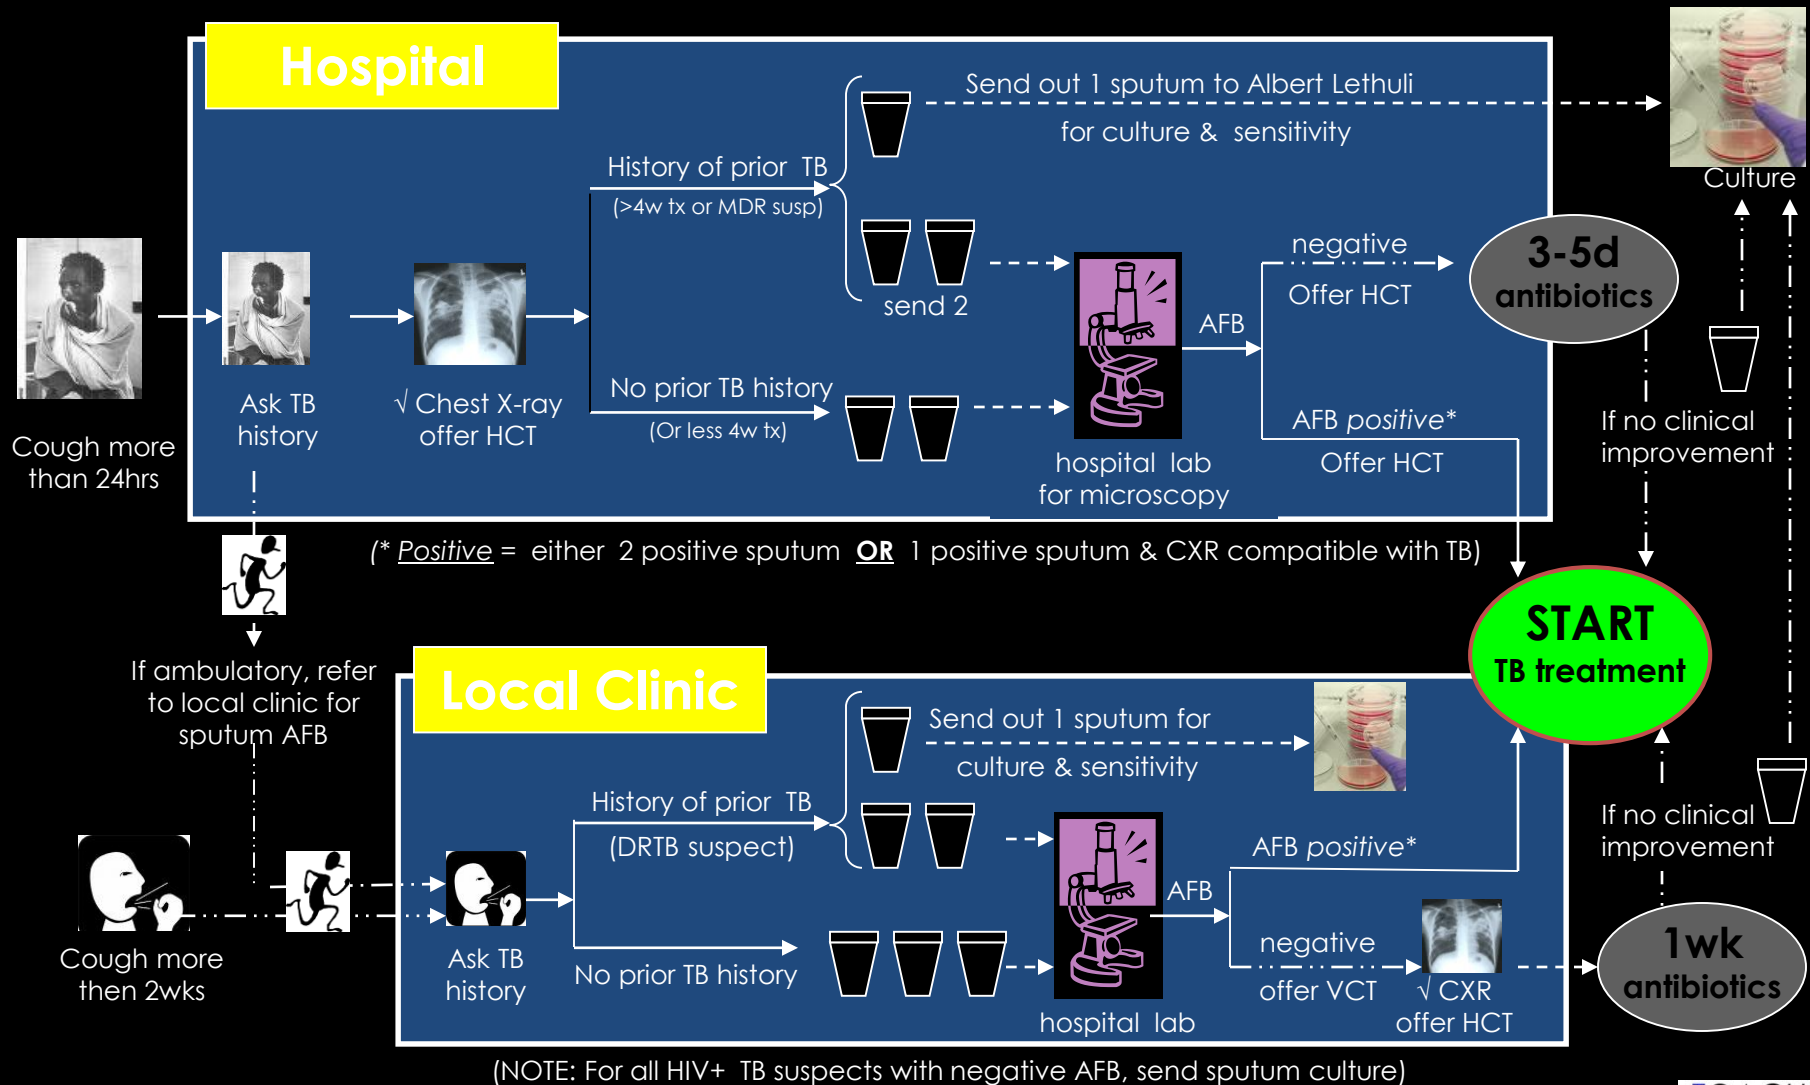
Hospital

Cough more than 24hrs

Ask TB history

√ Chest X-ray offer HCT

History of prior TB
(>4w tx or MDR susp)

Send out 1 sputum to Albert Lethuli for culture & sensitivity

Culture

send 2

No prior TB history
(Or less 4w tx)

hospital lab for microscopy

AFB

negative
Offer HCT

3-5d antibiotics

AFB positive*
Offer HCT

If no clinical improvement

(* Positive = either 2 positive sputum OR 1 positive sputum & CXR compatible with TB)

START
TB treatment

If ambulatory, refer to local clinic for sputum AFB

Local Clinic

Send out 1 sputum for culture & sensitivity

History of prior TB
(DRTB suspect)

AFB positive*

AFB

If no clinical improvement

Cough more then 2wks

Ask TB history

No prior TB history

hospital lab

negative
offer VCT

√ CXR
offer HCT

1wk antibiotics

(NOTE: For all HIV+ TB suspects with negative AFB, send sputum culture)